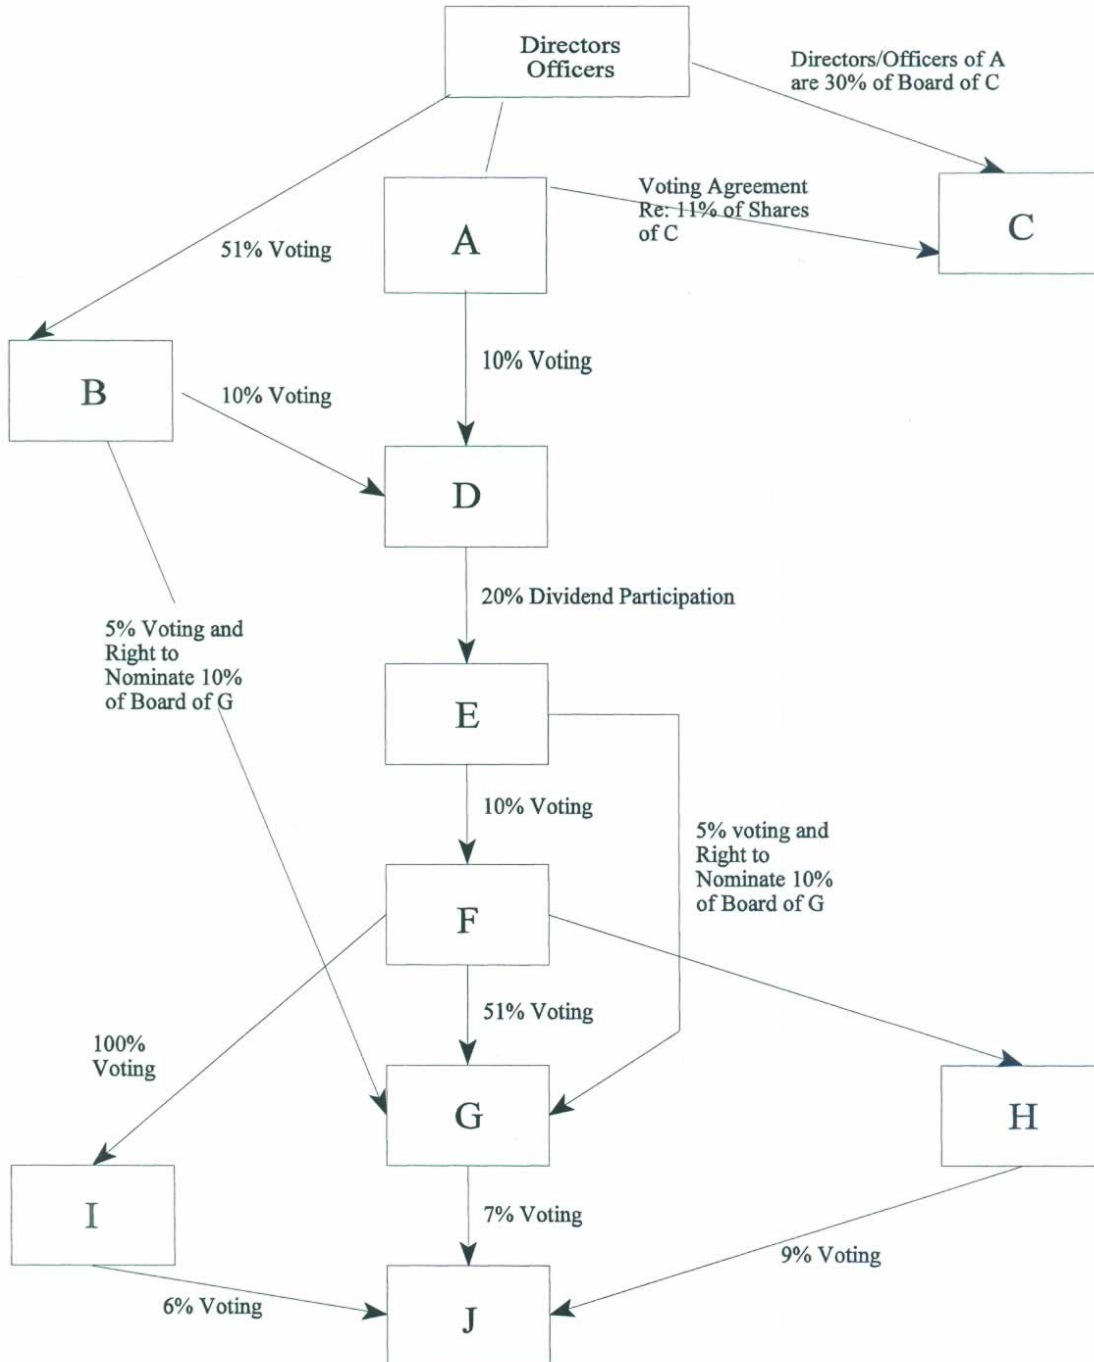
Directors
Officers

Directors/Officers of A are 30% of Board of C

A

Voting Agreement Re: 11% of Shares of C

C

51% Voting

B

10% Voting

10% Voting

D

20% Dividend Participation

5% Voting and Right to Nominate 10% of Board of G

E

10% Voting

5% voting and Right to Nominate 10% of Board of G

F

51% Voting

100% Voting

G

H

I

7% Voting

9% Voting

6% Voting

J